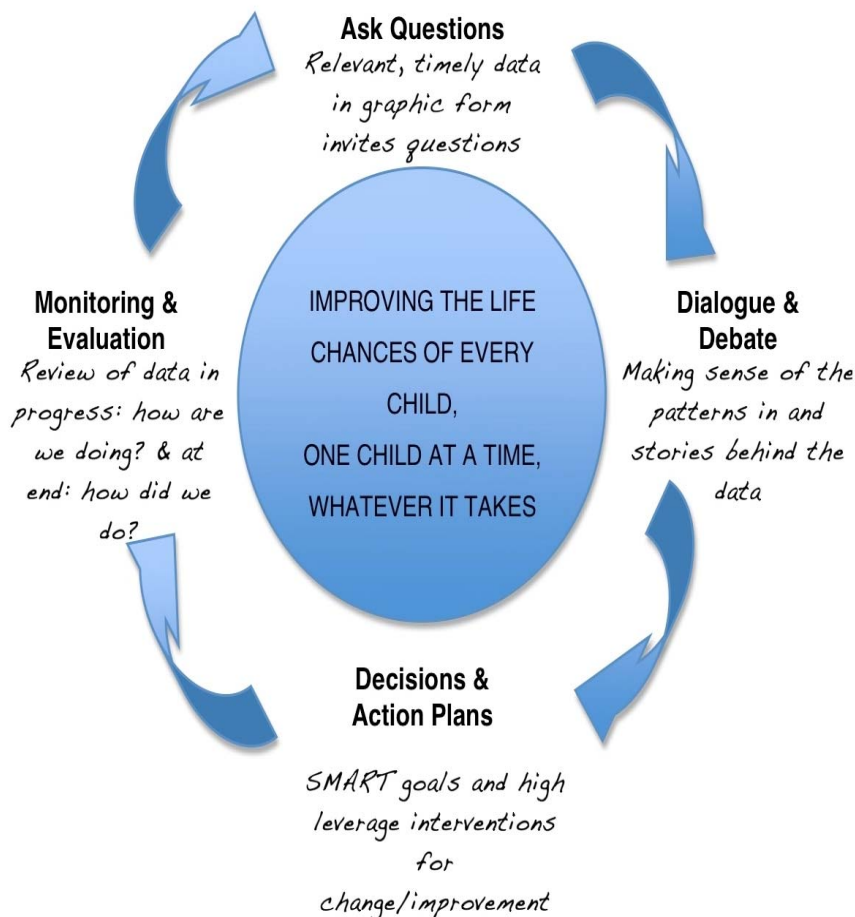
Ask Questions
Relevant, timely data in graphic form invites questions

Monitoring & Evaluation
Review of data in progress: how are we doing? & at end: how did we do?

IMPROVING THE LIFE CHANCES OF EVERY CHILD, ONE CHILD AT A TIME, WHATEVER IT TAKES

Dialogue & Debate
Making sense of the patterns in and stories behind the data

Decisions & Action Plans
SMART goals and high leverage interventions for change/improvement